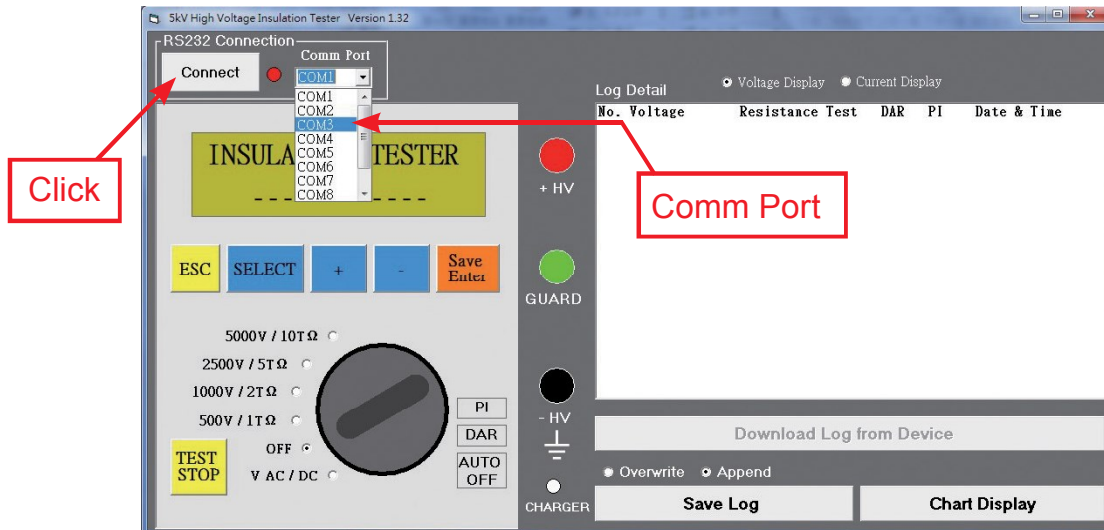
5kV High Voltage Insulation Tester Version 1.32

RS232 Connection
Connect
Comm Port
COM1
COM1
COM2
COM3
COM4
COM5
COM6
COM7
COM8

Click

INSULA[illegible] TESTER

ESC SELECT + - Save Enter

5000V / 10TΩ
2500V / 5TΩ
1000V / 2TΩ
500V / 1TΩ
OFF
V AC / DC

TEST STOP

PI
DAR
AUTO OFF

+ HV
GUARD
- HV
CHARGER

Comm Port

Log Detail
Voltage Display
Current Display

| No. | Voltage | Resistance | Test | DAR | PI | Date & Time |
|---|---|---|---|---|---|---|

Download Log from Device
Overwrite
Append
Save Log
Chart Display